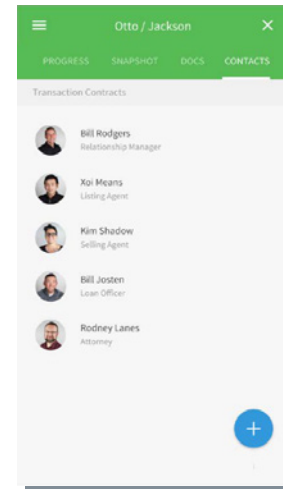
Otto / Jackson

PROGRESS SNAPSHOT DOCS CONTACTS

Transaction Contracts

Bill Rodgers
Relationship Manager

Xoi Means
Listing Agent

Kim Shadow
Selling Agent

Bill Josten
Loan Officer

Rodney Lanes
Attorney

+